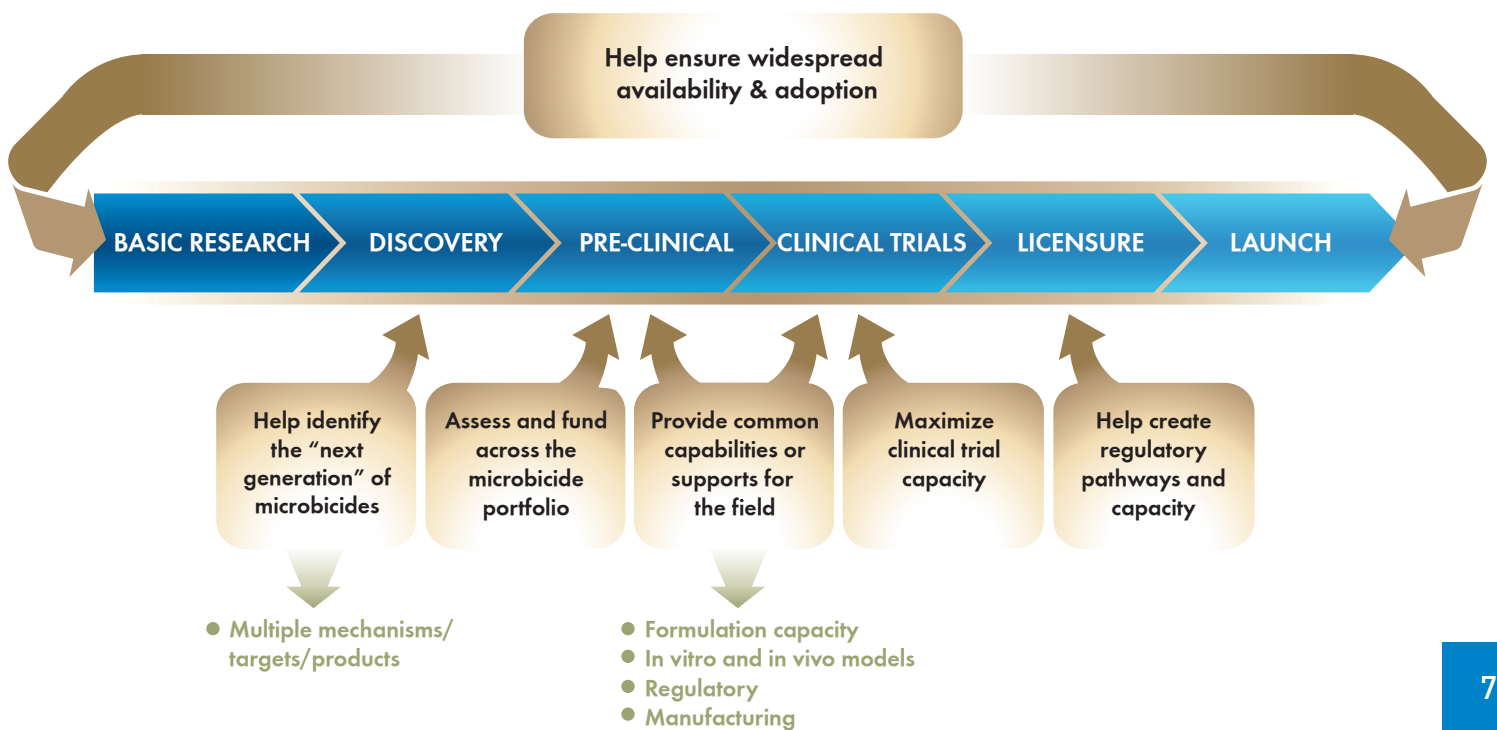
Help ensure widespread availability & adoption

BASIC RESEARCH

DISCOVERY

PRE-CLINICAL

CLINICAL TRIALS

LICENSURE

LAUNCH

Help identify the "next generation" of microbicides

Assess and fund across the microbicide portfolio

Provide common capabilities or supports for the field

Maximize clinical trial capacity

Help create regulatory pathways and capacity

● Multiple mechanisms/ targets/products

● Formulation capacity
● In vitro and in vivo models
● Regulatory
● Manufacturing

7